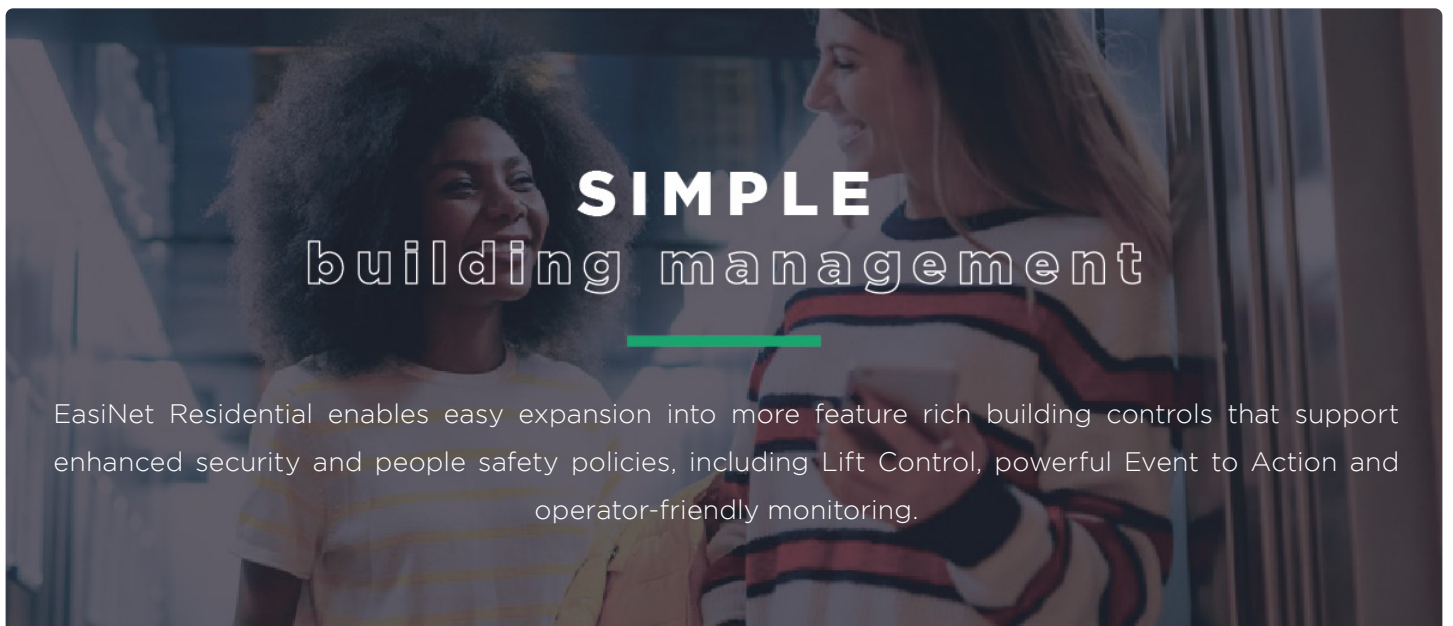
SIMPLE
building management

EasiNet Residential enables easy expansion into more feature rich building controls that support enhanced security and people safety policies, including Lift Control, powerful Event to Action and operator-friendly monitoring.